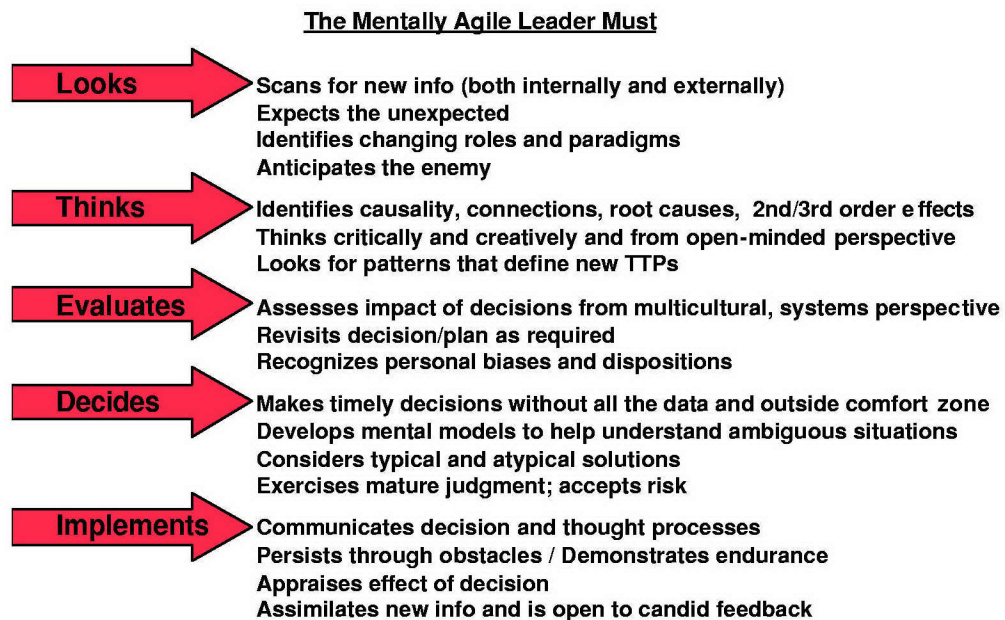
The Mentally Agile Leader Must

Looks
Scans for new info (both internally and externally)
Expects the unexpected
Identifies changing roles and paradigms
Anticipates the enemy

Thinks
Identifies causality, connections, root causes, 2nd/3rd order e ffects
Thinks critically and creatively and from open-minded perspective
Looks for patterns that define new TTPs

Evaluates
Assesses impact of decisions from multicultural, systems perspective
Revisits decision/plan as required
Recognizes personal biases and dispositions

Decides
Makes timely decisions without all the data and outside comfort zone
Develops mental models to help understand ambiguous situations
Considers typical and atypical solutions
Exercises mature judgment; accepts risk

Implements
Communicates decision and thought processes
Persists through obstacles / Demonstrates endurance
Appraises effect of decision
Assimilates new info and is open to candid feedback